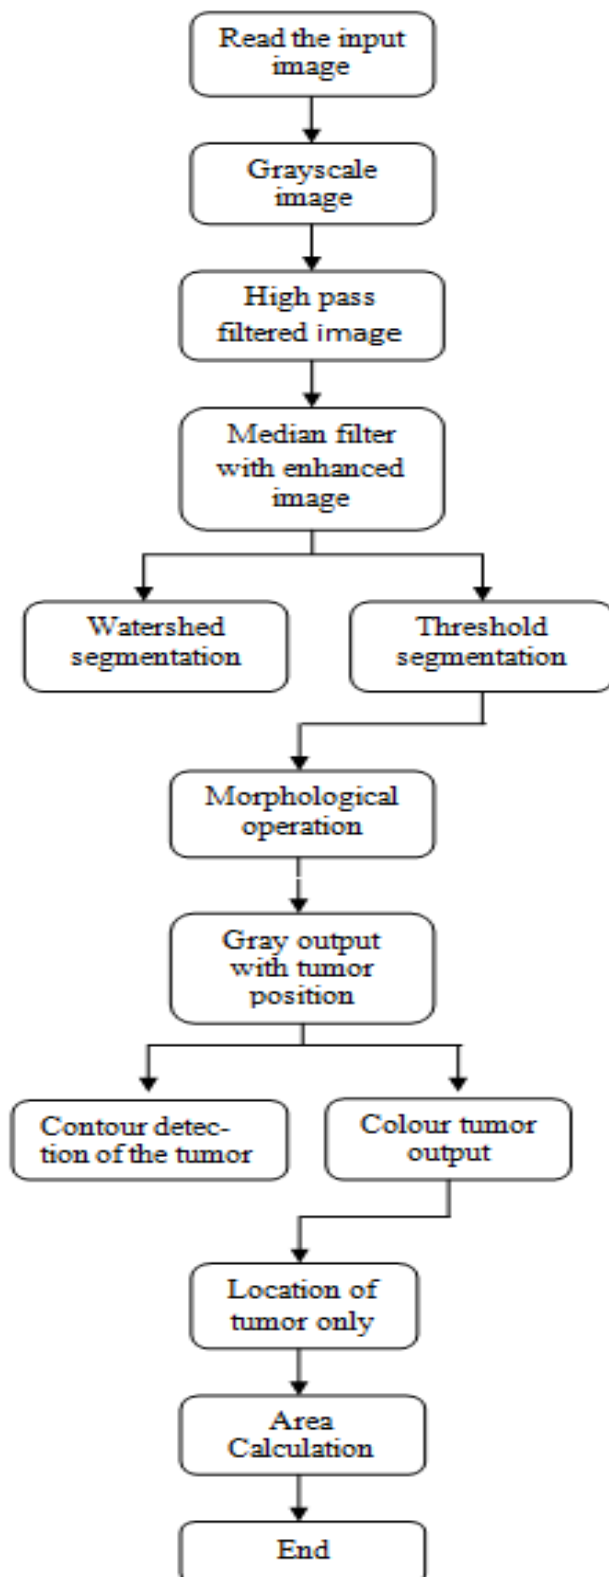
Read the input image

Grayscale image

High pass filtered image

Median filter with enhanced image

Watershed segmentation

Threshold segmentation

Morphological operation

Gray output with tumor position

Contour detection of the tumor

Colour tumor output

Location of tumor only

Area Calculation

End